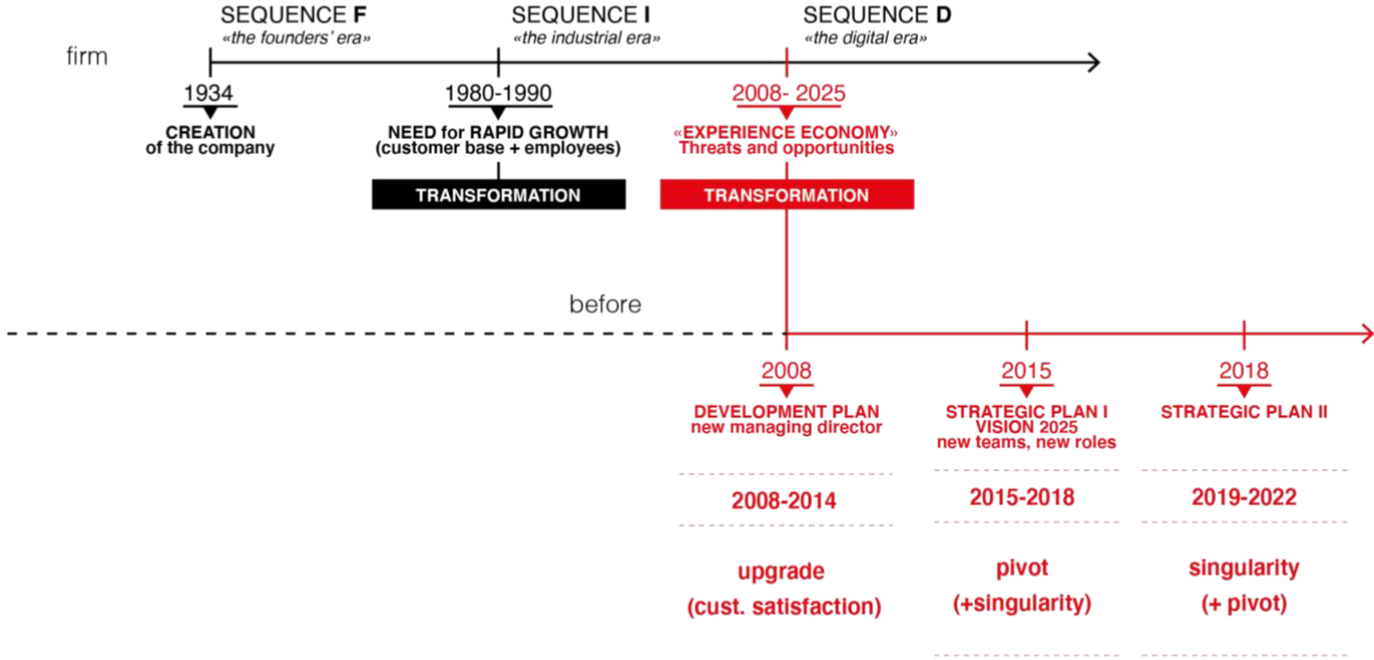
SEQUENCE F
«the founders' era»

SEQUENCE I
«the industrial era»

SEQUENCE D
«the digital era»

firm

1934
CREATION of the company

1980-1990
NEED for RAPID GROWTH (customer base + employees)

TRANSFORMATION

2008- 2025
«EXPERIENCE ECONOMY» Threats and opportunities

TRANSFORMATION

before

2008
DEVELOPMENT PLAN new managing director

2008-2014

upgrade
(cust. satisfaction)

2015
STRATEGIC PLAN I VISION 2025 new teams, new roles

2015-2018

pivot
(+singularity)

2018
STRATEGIC PLAN II

2019-2022

singularity
(+ pivot)